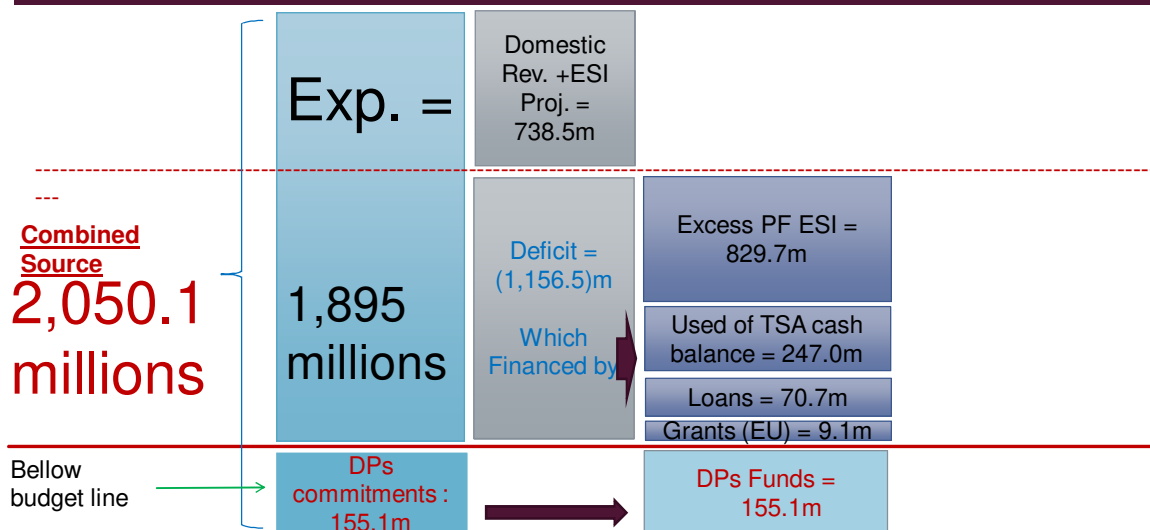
Exp. =

Domestic Rev. +ESI Proj. = 738.5m

---

Combined Source

2,050.1 millions

1,895 millions

Deficit = (1,156.5)m

Which Financed by

Excess PF ESI = 829.7m

Used of TSA cash balance = 247.0m

Loans = 70.7m

Grants (EU) = 9.1m

Bellow budget line

DPs commitments : 155.1m

DPs Funds = 155.1m